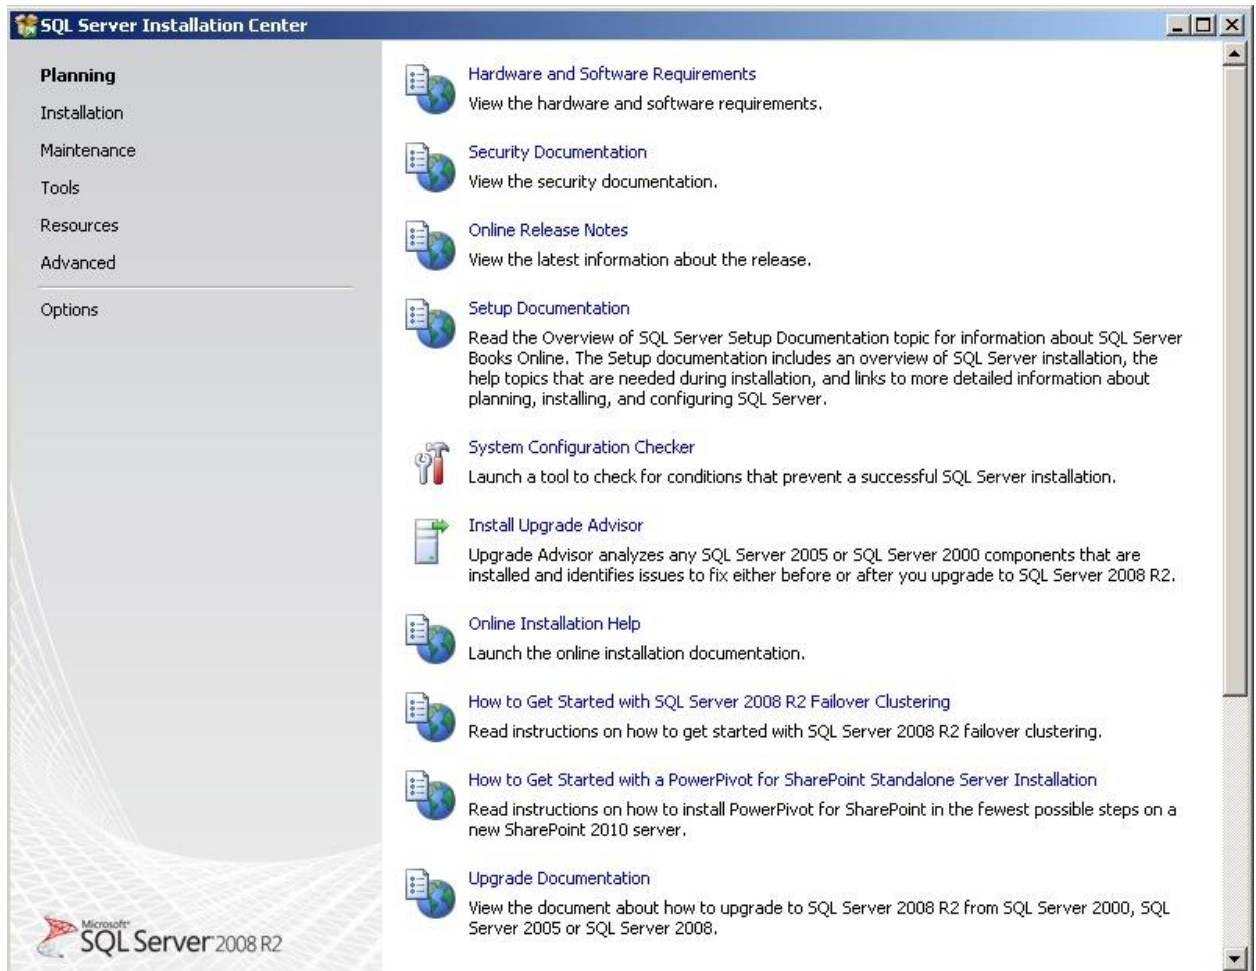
SQL Server Installation Center

Planning
Installation
Maintenance
Tools
Resources
Advanced
Options

Hardware and Software Requirements
View the hardware and software requirements.

Security Documentation
View the security documentation.

Online Release Notes
View the latest information about the release.

Setup Documentation
Read the Overview of SQL Server Setup Documentation topic for information about SQL Server Books Online. The Setup documentation includes an overview of SQL Server installation, the help topics that are needed during installation, and links to more detailed information about planning, installing, and configuring SQL Server.

System Configuration Checker
Launch a tool to check for conditions that prevent a successful SQL Server installation.

Install Upgrade Advisor
Upgrade Advisor analyzes any SQL Server 2005 or SQL Server 2000 components that are installed and identifies issues to fix either before or after you upgrade to SQL Server 2008 R2.

Online Installation Help
Launch the online installation documentation.

How to Get Started with SQL Server 2008 R2 Failover Clustering
Read instructions on how to get started with SQL Server 2008 R2 failover clustering.

How to Get Started with a PowerPivot for SharePoint Standalone Server Installation
Read instructions on how to install PowerPivot for SharePoint in the fewest possible steps on a new SharePoint 2010 server.

Upgrade Documentation
View the document about how to upgrade to SQL Server 2008 R2 from SQL Server 2000, SQL Server 2005 or SQL Server 2008.

Microsoft SQL Server 2008 R2